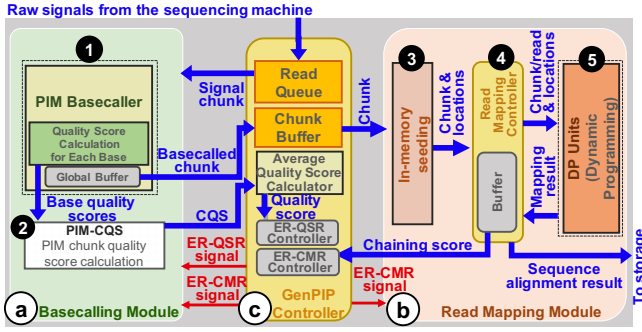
Raw signals from the sequencing machine

1

PIM Basecaller

Quality Score Calculation for Each Base

Global Buffer

Signal chunk

Read Queue

Chunk Buffer

Basecalled chunk

Average Quality Score Calculator

Base quality scores

2

PIM-CQS

PIM chunk quality score calculation

CQS

Quality score

ER-QSR Controller

ER-CMR Controller

ER-QSR signal

ER-CMR signal

a Basecalling Module

c GenPIP Controller

ER-CMR signal

b

Chunk

3

In-memory seeding

Chunk & locations

4

Read Mapping Controller

Buffer

Chunk/read & locations

Mapping result

5

DP Units (Dynamic Programming)

Chaining score

Sequence alignment result

To storage

Read Mapping Module